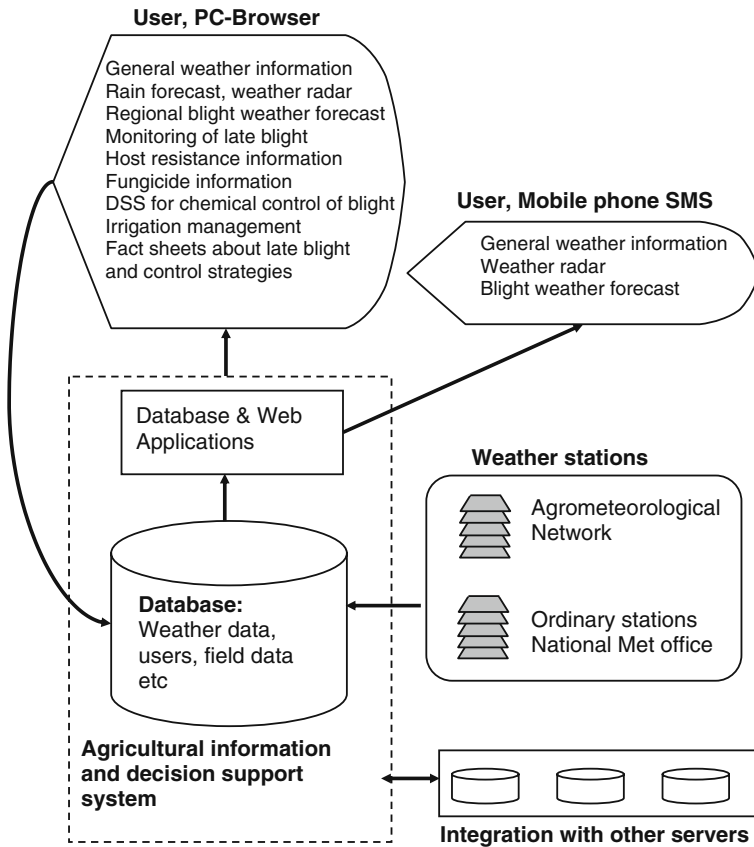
User, PC-Browser

General weather information
Rain forecast, weather radar
Regional blight weather forecast
Monitoring of late blight
Host resistance information
Fungicide information
DSS for chemical control of blight
Irrigation management
Fact sheets about late blight and control strategies

User, Mobile phone SMS

General weather information
Weather radar
Blight weather forecast

Database & Web Applications

Weather stations

Agrometeorological Network

Ordinary stations National Met office

Database:
Weather data, users, field data etc

Agricultural information and decision support system

Integration with other servers